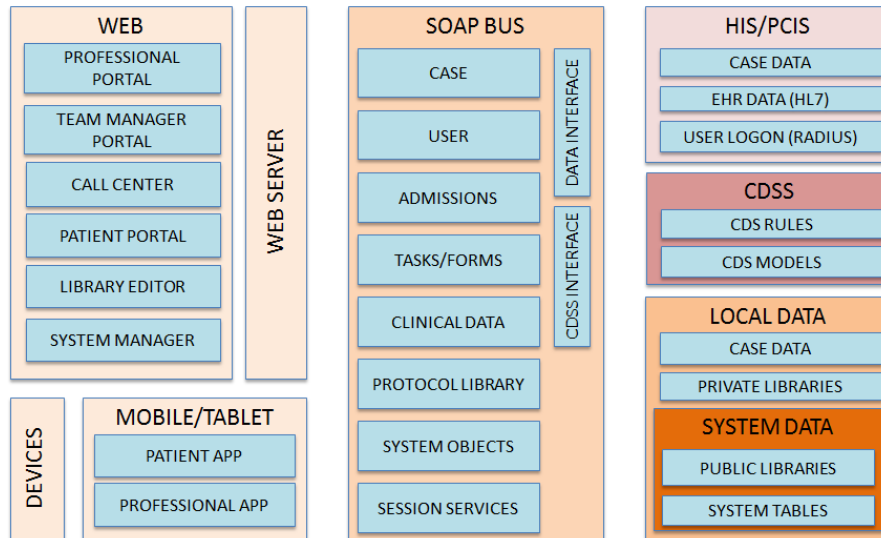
WEB

PROFESSIONAL PORTAL

TEAM MANAGER PORTAL

CALL CENTER

PATIENT PORTAL

LIBRARY EDITOR

SYSTEM MANAGER

WEB SERVER

DEVICES

MOBILE/TABLET

PATIENT APP

PROFESSIONAL APP

SOAP BUS

CASE

USER

ADMISSIONS

TASKS/FORMS

CLINICAL DATA

PROTOCOL LIBRARY

SYSTEM OBJECTS

SESSION SERVICES

DATA INTERFACE

CDSS INTERFACE

HIS/PCIS

CASE DATA

EHR DATA (HL7)

USER LOGON (RADIUS)

CDSS

CDS RULES

CDS MODELS

LOCAL DATA

CASE DATA

PRIVATE LIBRARIES

SYSTEM DATA

PUBLIC LIBRARIES

SYSTEM TABLES